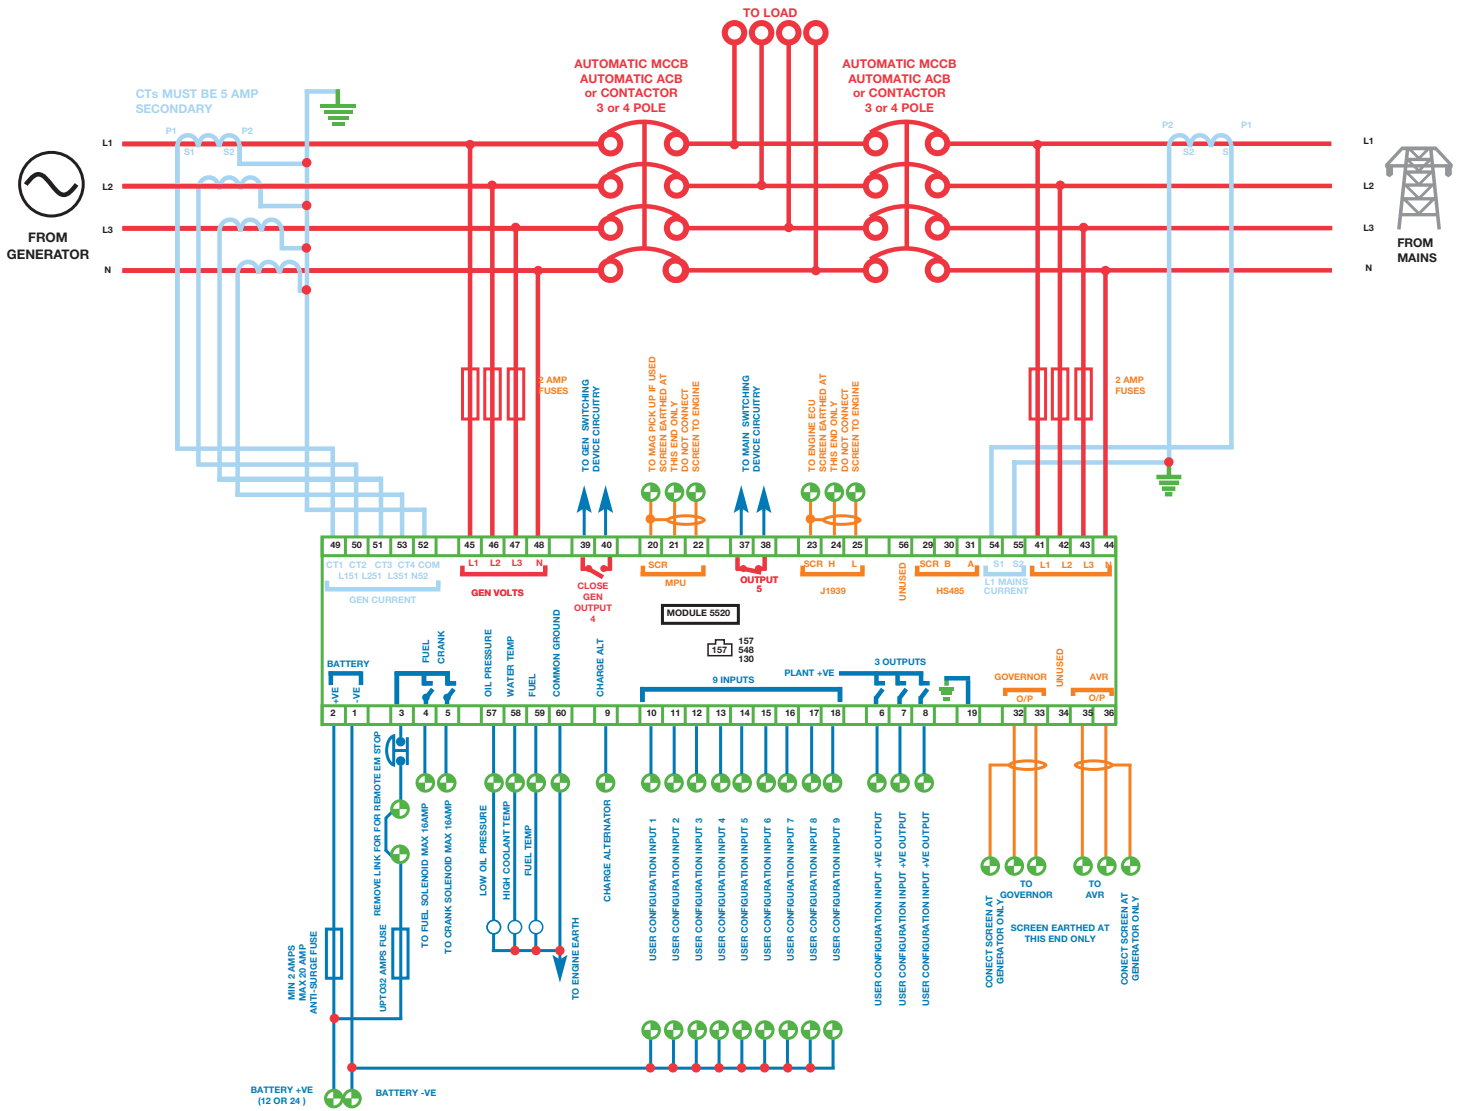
TO LOAD

AUTOMATIC MCCB
AUTOMATIC ACB
or CONTACTOR
3 or 4 POLE

AUTOMATIC MCCB
AUTOMATIC ACB
or CONTACTOR
3 or 4 POLE

CTs MUST BE 5 AMP
SECONDARY

P1 P2 S1 S2

L1
L2
L3
N

FROM
GENERATOR

P2 P1 S2 S1

L1
L2
L3
N

FROM
MAINS

2 AMP
FUSES

TO GEN SWITCHING
DEVICE CIRCUITRY

TO MAG PICK UP IF USED
SCREEN EARTHED AT
THIS END ONLY
DO NOT CONNECT
SCREEN TO ENGINE

TO MAIN SWITCHING
DEVICE CIRCUITRY

TO ENGINE ECU
SCREEN EARTHED AT
THIS END ONLY
DO NOT CONNECT
SCREEN TO ENGINE

2 AMP
FUSES

49 50 51 53 52 45 46 47 48 39 40 20 21 22 37 38 23 24 25 56 29 30 31 54 55 41 42 43 44

CT1 CT2 CT3 CT4 COM
L1S1 L2S1 L3S1 NS2
GEN CURRENT

L1 L2 L3 N
GEN VOLTS

CLOSE
GEN
OUTPUT
4

SCR
MPU

OUTPUT
5

SCR H L
J1939

UNUSED

SCR B A
HS485

S1 S2
L1 MAINS
CURRENT

L1 L2 L3 N

MODULE 5520

157
157
548
130

BATTERY
+VE -VE

FUEL
CRANK

OIL PRESSURE
WATER TEMP
FUEL
COMMON GROUND
CHARGE ALT

9 INPUTS

PLANT +VE

3 OUTPUTS

GOVERNOR
O/P

UNUSED

AVR
O/P

2 1 3 4 5 57 58 59 60 9 10 11 12 13 14 15 16 17 18 6 7 8 19 32 33 34 35 36

REMOVE LINK FOR REMOTE EM STOP
TO FUEL SOLENOID MAX 16AMP
TO CRANK SOLENOID MAX 16AMP
LOW OIL PRESSURE
HIGH COOLANT TEMP
FUEL TEMP
TO ENGINE EARTH
CHARGE ALTERNATOR

USER CONFIGURATION INPUT 1
USER CONFIGURATION INPUT 2
USER CONFIGURATION INPUT 3
USER CONFIGURATION INPUT 4
USER CONFIGURATION INPUT 5
USER CONFIGURATION INPUT 6
USER CONFIGURATION INPUT 7
USER CONFIGURATION INPUT 8
USER CONFIGURATION INPUT 9

USER CONFIGURATION INPUT +VE OUTPUT
USER CONFIGURATION INPUT +VE OUTPUT
USER CONFIGURATION INPUT +VE OUTPUT

TO
GOVERNOR

TO
AVR

CONECT SCREEN AT
GENERATOR ONLY

SCREEN EARTHED AT
THIS END ONLY

CONECT SCREEN AT
GENERATOR ONLY

MIN 2 AMPS
MAX 20 AMP
ANTI-SURGE FUSE

UPTO32 AMPS FUSE

BATTERY +VE
(12 OR 24 )

BATTERY -VE